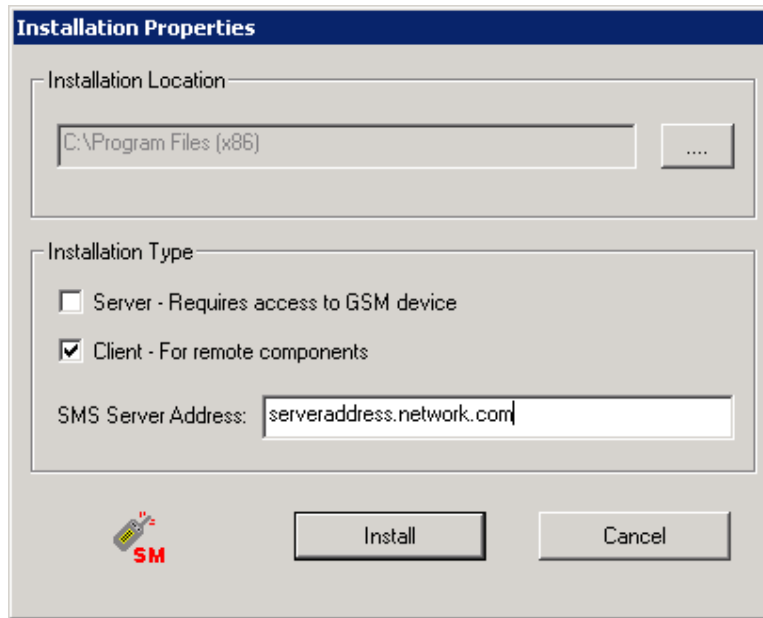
Installation Properties

Installation Location

C:\Program Files (x86)

....

Installation Type

Server - Requires access to GSM device

Client - For remote components

SMS Server Address: serveraddress.network.com

SM

Install

Cancel